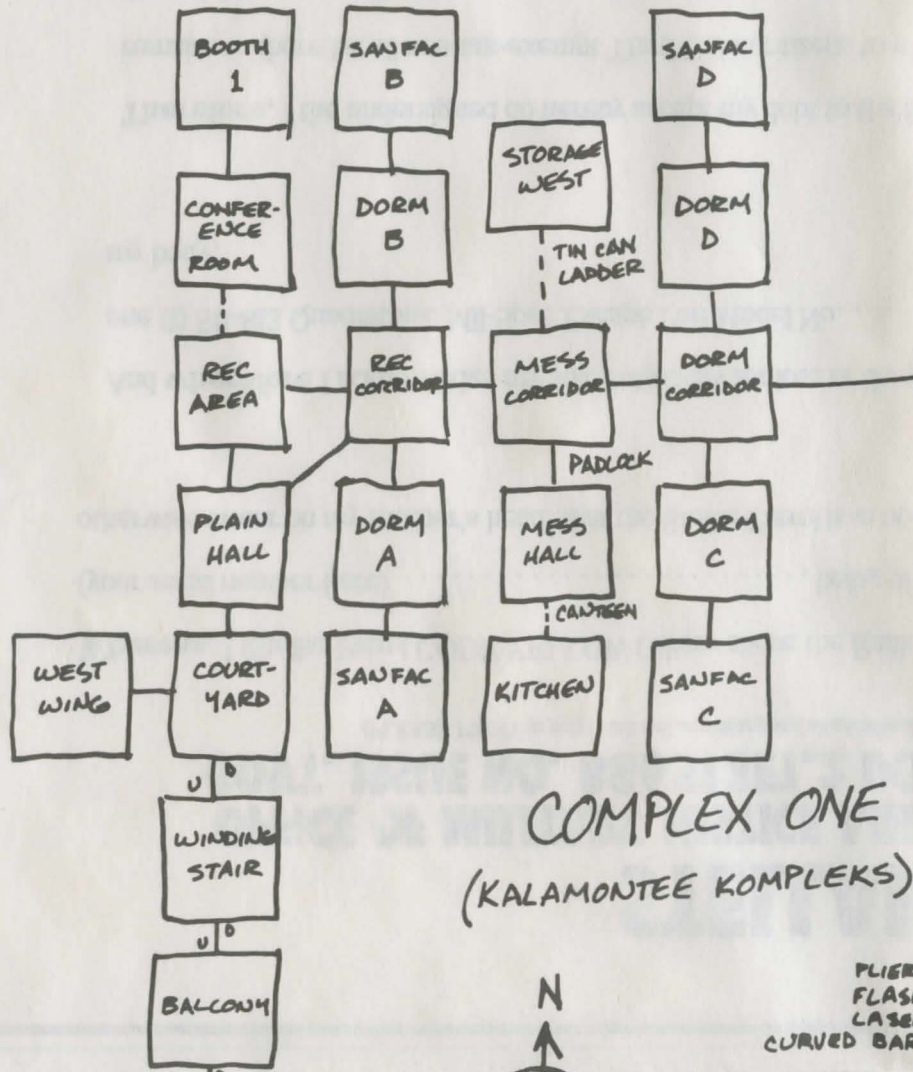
BOOTH 1

SANFAC B

SANFAC D

STORAGE WEST

CONFERENCE ROOM

DORM B

TIN CAN LADDER

DORM D

REC AREA

REC CORRIDOR

MESS CORRIDOR

DORM CORRIDOR

PADLOCK

PLAIN HALL

DORM A

MESS HALL

DORM C

CANTEEN

WEST WING

COURTYARD

SANFAC A

KITCHEN

SANFAC C

U D

WINDING STAIR

COMPLEX ONE

(KALAMONTEE KOMPLEKS)

U D

BALCONY

N

PLIER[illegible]
FLAS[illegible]
LASE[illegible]
CURVED BA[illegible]